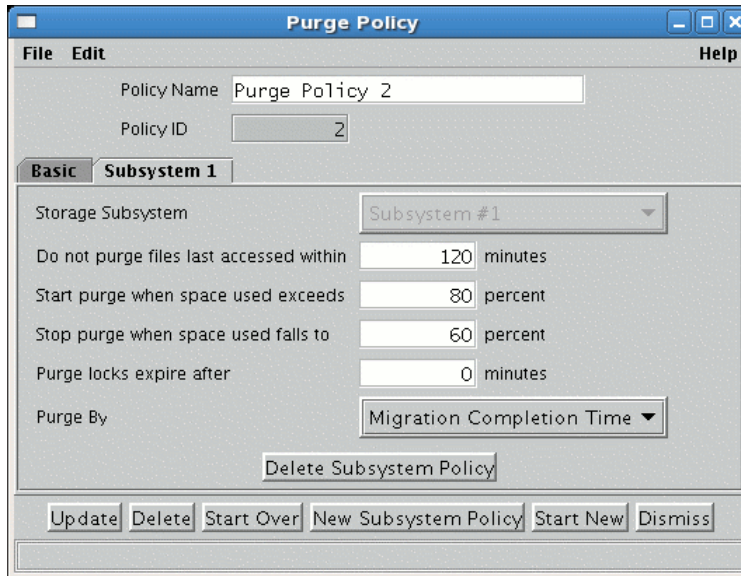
Purge Policy

File Edit Help

Policy Name Purge Policy 2

Policy ID 2

Basic Subsystem 1

Storage Subsystem Subsystem #1

Do not purge files last accessed within 120 minutes

Start purge when space used exceeds 80 percent

Stop purge when space used falls to 60 percent

Purge locks expire after 0 minutes

Purge By Migration Completion Time

Delete Subsystem Policy

Update Delete Start Over New Subsystem Policy Start New Dismiss